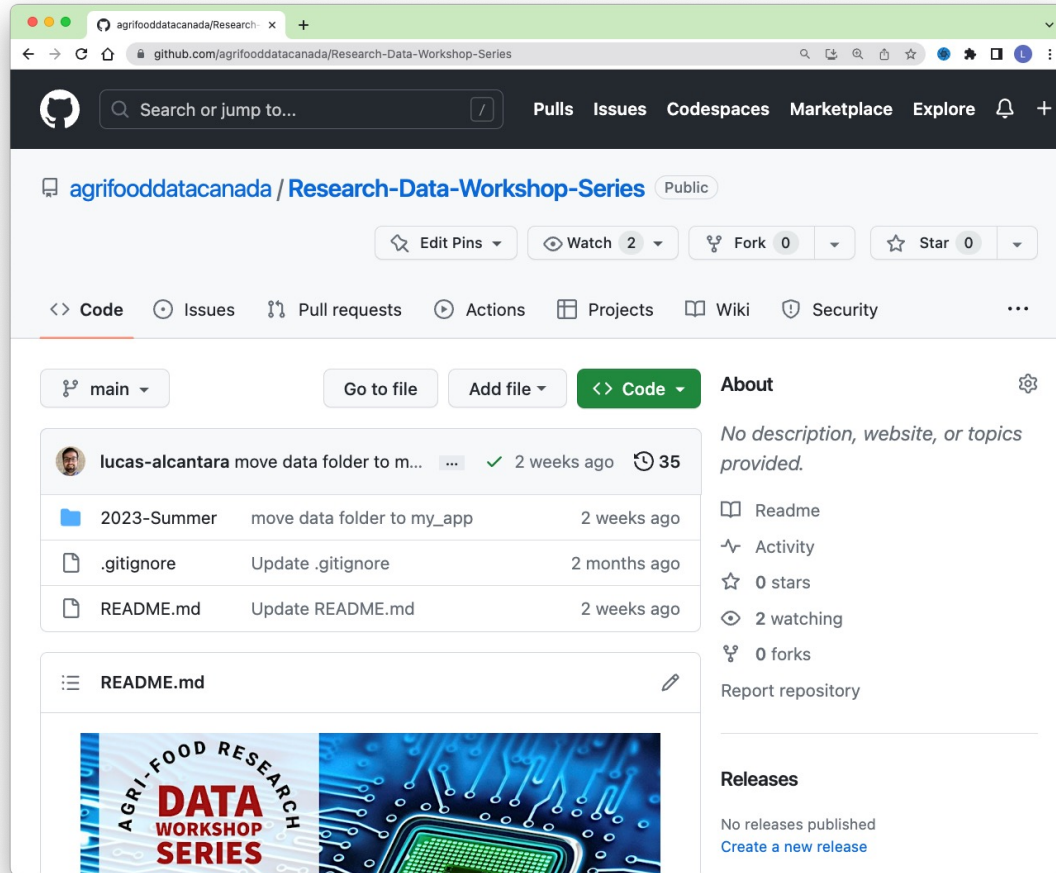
agrifooddatacanada/Research- ×

github.com/agrifooddatacanada/Research-Data-Workshop-Series

Search or jump to... /

Pulls Issues Codespaces Marketplace Explore

agrifooddatacanada / Research-Data-Workshop-Series Public

Edit Pins Watch 2 Fork 0 Star 0

Code Issues Pull requests Actions Projects Wiki Security ...

main Go to file Add file Code

About

No description, website, or topics provided.

Readme
Activity
0 stars
2 watching
0 forks
Report repository

lucas-alcantara move data folder to m... ... 2 weeks ago 35

| | | |
|---|---|---|
| 2023-Summer | move data folder to my_app | 2 weeks ago |
| .gitignore | Update .gitignore | 2 months ago |
| README.md | Update README.md | 2 weeks ago |

README.md

AGRI-FOOD RESEARCH DATA WORKSHOP SERIES

Releases

No releases published
Create a new release